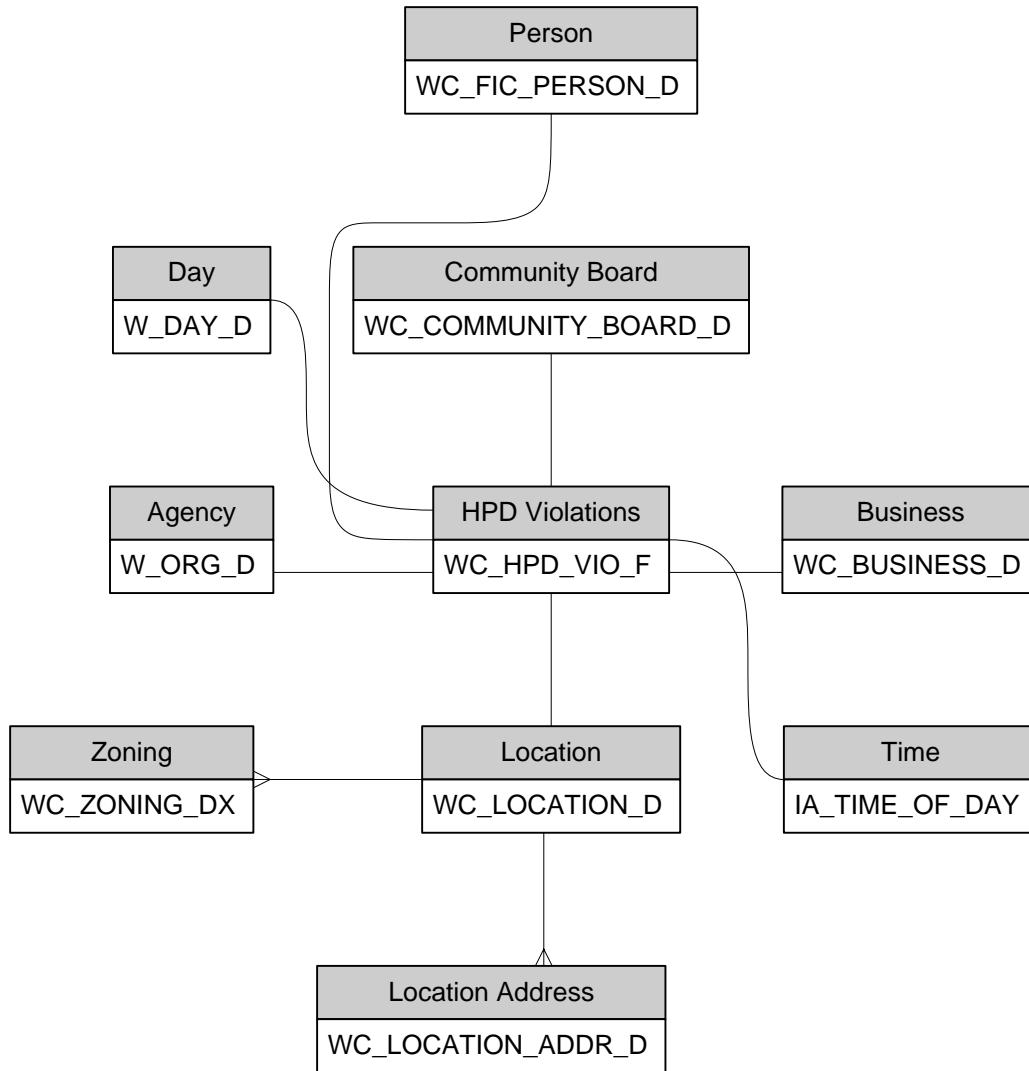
Person
WC_FIC_PERSON_D

Day
W_DAY_D

Community Board
WC_COMMUNITY_BOARD_D

Agency
W_ORG_D

HPD Violations
WC_HPD_VIO_F

Business
WC_BUSINESS_D

Zoning
WC_ZONING_DX

Location
WC_LOCATION_D

Time
IA_TIME_OF_DAY

Location Address
WC_LOCATION_ADDR_D